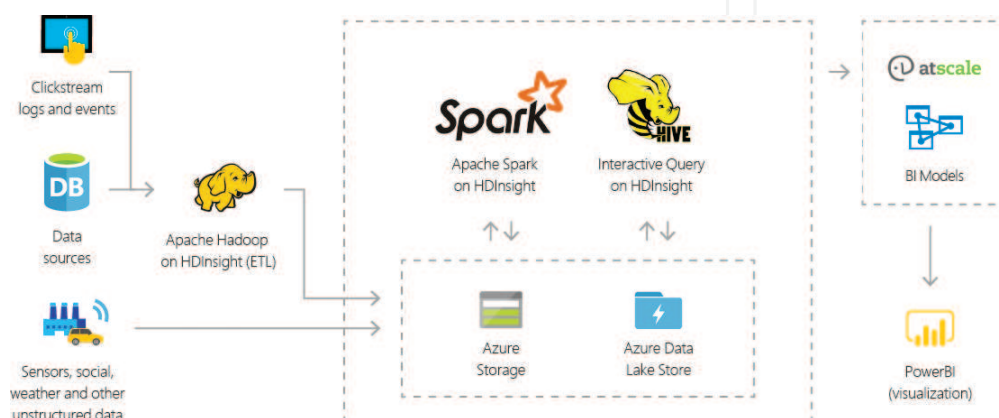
Clickstream logs and events

DB

Data sources

Sensors, social, weather and other unstructured data

Apache Hadoop on HDInsight (ETL)

Spark

Apache Spark on HDInsight

HIVE

Interactive Query on HDInsight

Azure Storage

Azure Data Lake Store

atscale

BI Models

PowerBI (visualization)